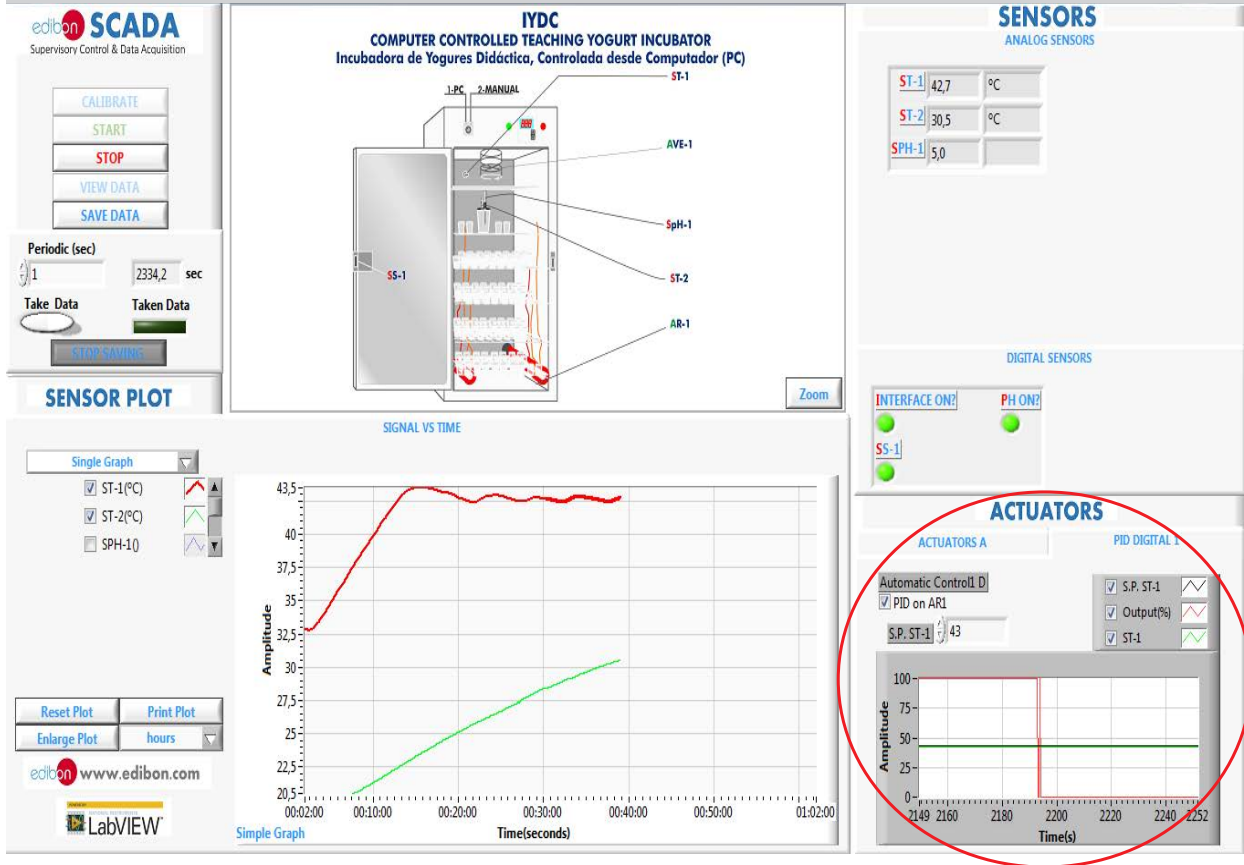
edibon SCADA
Supervisory Control & Data Acquisition

CALIBRATE
START
STOP
VIEW DATA
SAVE DATA

Periodic (sec)
1
2334,2 sec
Take Data
Taken Data
STOP SAVING

IYDC
COMPUTER CONTROLLED TEACHING YOGURT INCUBATOR
Incubadora de Yogures Didáctica, Controlada desde Computador (PC)

1-PC 2-MANUAL
ST-1
AVE-1
SpH-1
SS-1
ST-2
AR-1
Zoom

SENSORS
ANALOG SENSORS
ST-1 42,7 ºC
ST-2 30,5 ºC
SPH-1 5,0

DIGITAL SENSORS
INTERFACE ON?
PH ON?
SS-1

SENSOR PLOT
SIGNAL VS TIME
Single Graph
ST-1(ºC)
ST-2(ºC)
SPH-1()

43,5
40
37,5
35
32,5
30
27,5
25
22,5
20,5
Amplitude
00:02:00 00:10:00 00:20:00 00:30:00 00:40:00 00:50:00 01:02:00
Time(seconds)
Simple Graph

Reset Plot
Print Plot
Enlarge Plot
hours

edibon www.edibon.com
LabVIEW

ACTUATORS
ACTUATORS A
PID DIGITAL 1
Automatic Control1 D
PID on AR1
S.P. ST-1 43
S.P. ST-1
Output(%)
ST-1
100
75
50
25
0
Amplitude
2149 2160 2180 2200 2220 2240 2252
Time(s)